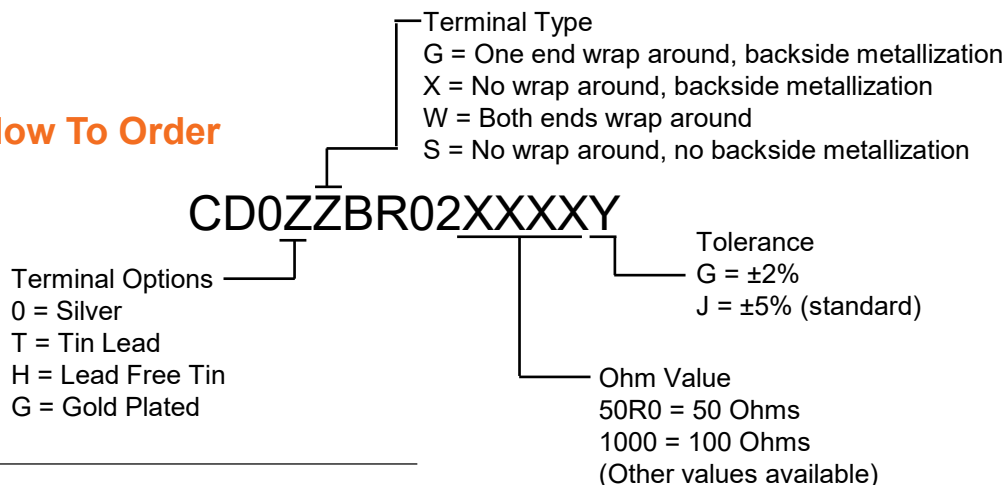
How To Order

Terminal Type
G = One end wrap around, backside metallization
X = No wrap around, backside metallization
W = Both ends wrap around
S = No wrap around, no backside metallization

CD0ZZBR02XXXXY

Terminal Options
0 = Silver
T = Tin Lead
H = Lead Free Tin
G = Gold Plated

Tolerance
G = ±2%
J = ±5% (standard)

Ohm Value
50R0 = 50 Ohms
1000 = 100 Ohms
(Other values available)